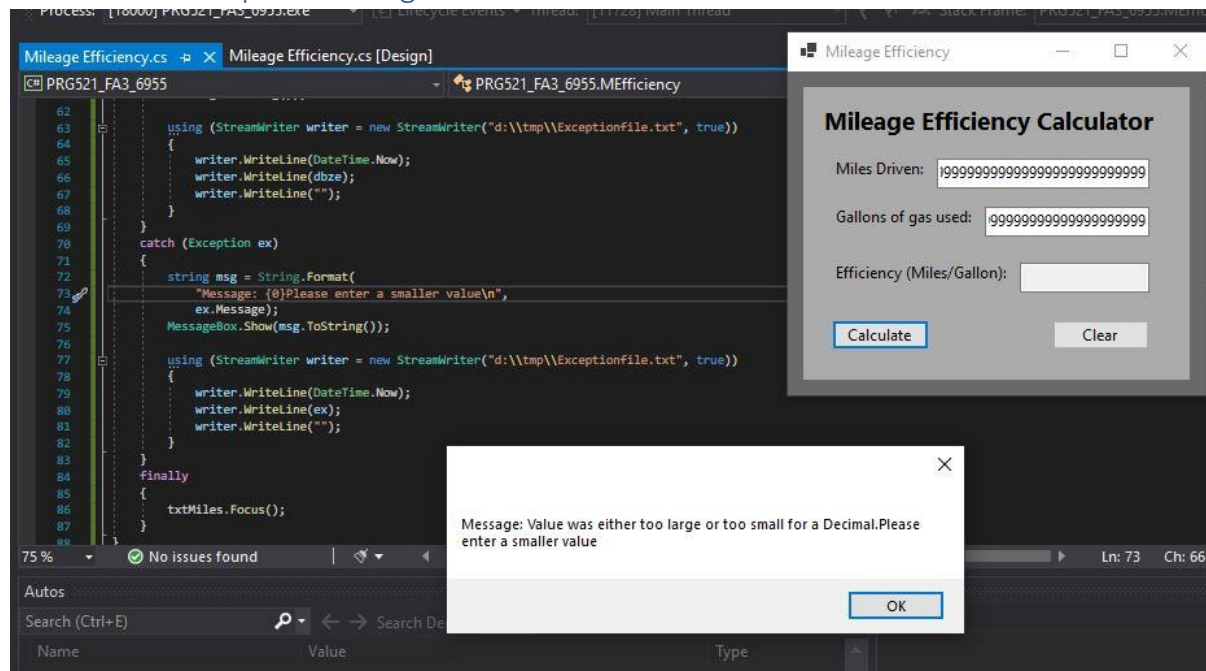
Process: [18000] PRG521_FA3_6955.exe Lifecycle Events Thread: [11728] Main Thread Stack Frame: PRG521_FA3_6955.MEffi

Mileage Efficiency.cs ⊕ × Mileage Efficiency.cs [Design]

C# PRG521_FA3_6955 PRG521_FA3_6955.MEfficiency

62
63 using (StreamWriter writer = new StreamWriter("d:\\tmp\\Exceptionfile.txt", true))
64 {
65 writer.WriteLine(DateTime.Now);
66 writer.WriteLine(dbze);
67 writer.WriteLine("");
68 }
69 }
70 catch (Exception ex)
71 {
72 string msg = String.Format(
73 "Message: {0}Please enter a smaller value\n",
74 ex.Message);
75 MessageBox.Show(msg.ToString());
76
77 using (StreamWriter writer = new StreamWriter("d:\\tmp\\Exceptionfile.txt", true))
78 {
79 writer.WriteLine(DateTime.Now);
80 writer.WriteLine(ex);
81 writer.WriteLine("");
82 }
83 }
84 finally
85 {
86 txtMiles.Focus();
87 }

75 % No issues found Ln: 73 Ch: 66

Autos

Search (Ctrl+E) Search De

Name Value Type

Mileage Efficiency

Mileage Efficiency Calculator

Miles Driven: 99999999999999999999999999

Gallons of gas used: 99999999999999999999

Efficiency (Miles/Gallon):

Calculate Clear

Message: Value was either too large or too small for a Decimal.Please enter a smaller value

OK